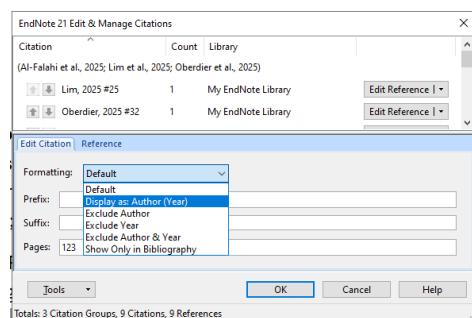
EndNote 21 Edit & Manage Citations

| Citation | Count | Library |
|---|---|---|
| (Al-Falahi et al., 2025; Lim et al., 2025; Oberdier et al., 2025) | | |
| Lim, 2025 #25 | 1 | My EndNote Library |
| Oberdier, 2025 #32 | 1 | My EndNote Library |

Edit Reference | ▾
Edit Reference | ▾

Edit Citation Reference

Formatting: Default

Default
Display as: Author (Year)
Exclude Author
Exclude Year
Exclude Author & Year
Show Only in Bibliography

Prefix:
Suffix:
Pages: 123

Tools ▾
OK
Cancel
Help

Totals: 3 Citation Groups, 9 Citations, 9 References